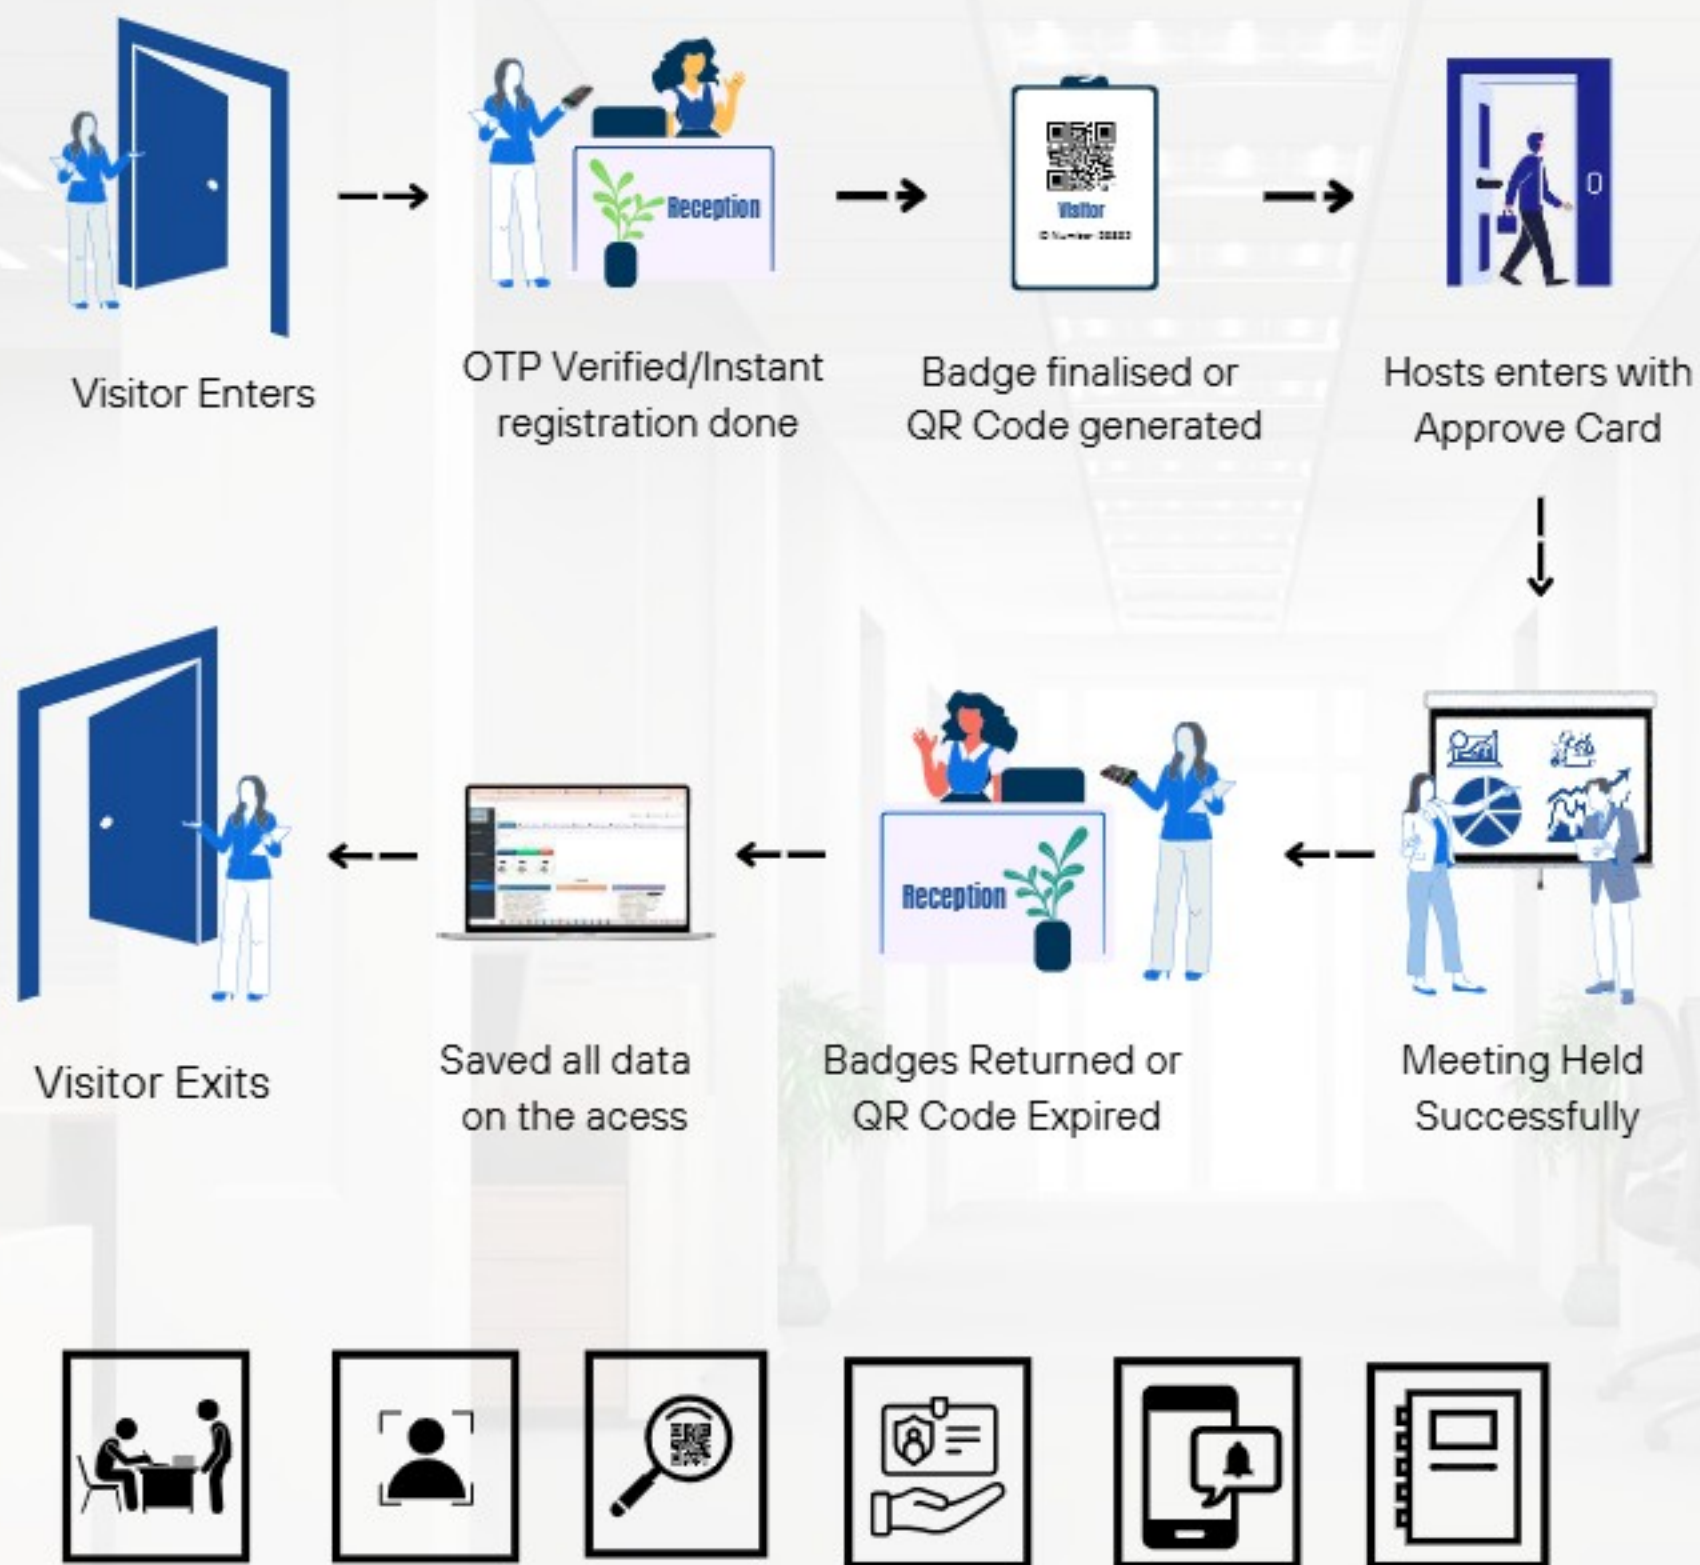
Reception

Visitor
ID Number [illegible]

Visitor Enters

OTP Verified/Instant registration done

Badge finalised or QR Code generated

Hosts enters with Approve Card

Reception

Visitor Exits

Saved all data on the acess

Badges Returned or QR Code Expired

Meeting Held Successfully